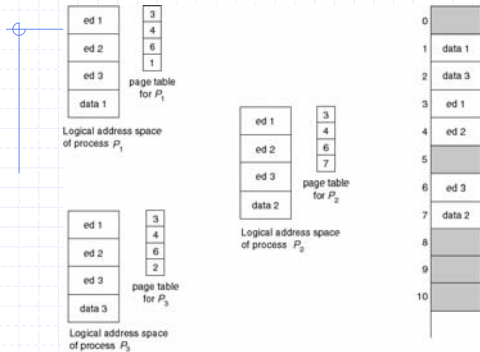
| ed 1 |
|---|
| ed 2 |
| ed 3 |
| data 1 |

| 3 |
|---|
| 4 |
| 6 |
| 1 |

page table for $P_1$

Logical address space of process $P_1$

| ed 1 |
|---|
| ed 2 |
| ed 3 |
| data 2 |

| 3 |
|---|
| 4 |
| 6 |
| 7 |

page table for $P_2$

Logical address space of process $P_2$

| ed 1 |
|---|
| ed 2 |
| ed 3 |
| data 3 |

| 3 |
|---|
| 4 |
| 6 |
| 2 |

page table for $P_3$

Logical address space of process $P_3$

| | |
|---|---|
| 0 | |
| 1 | data 1 |
| 2 | data 3 |
| 3 | ed 1 |
| 4 | ed 2 |
| 5 | |
| 6 | ed 3 |
| 7 | data 2 |
| 8 | |
| 9 | |
| 10 | |